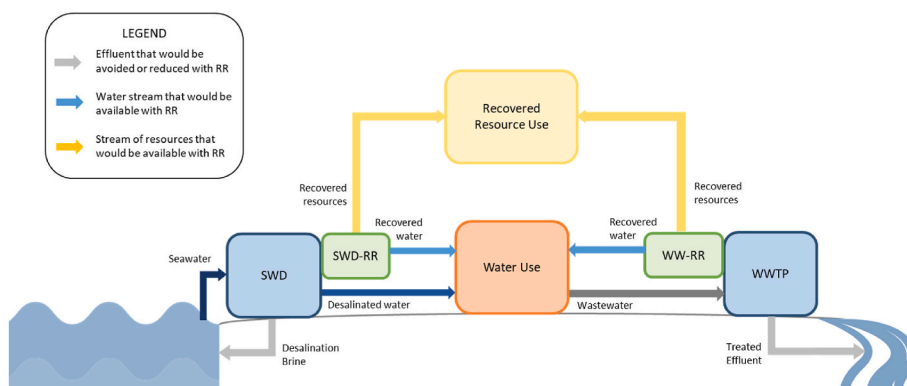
LEGEND

Effluent that would be avoided or reduced with RR

Water stream that would be available with RR

Stream of resources that would be available with RR

Recovered Resource Use

Recovered resources

Recovered resources

Recovered water

Recovered water

Seawater

SWD

SWD-RR

Water Use

WW-RR

WWTP

Desalinated water

Wastewater

Desalination Brine

Treated Effluent